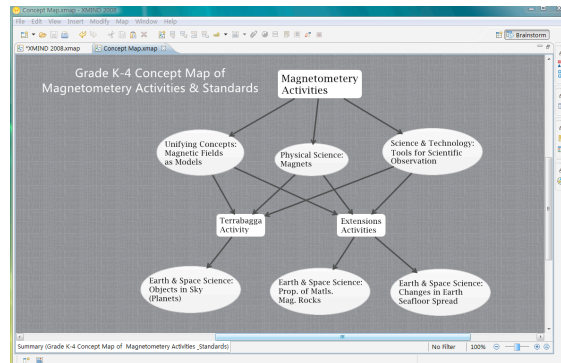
Concept Map.xmap - XMIND 2008

File Edit View Insert Modify Map Window Help

Brainstorm

*XMIND 2008.xmap Concept Map.xmap

Grade K-4 Concept Map of Magnetometery Activities & Standards

Magnetometery Activities

Unifying Concepts: Magnetic Fields as Models

Physical Science: Magnets

Science & Technology: Tools for Scientific Observation

Terrabagga Activity

Extensions Activities

Earth & Space Science: Objects in Sky (Planets)

Earth & Space Science: Prop. of Matls. Mag. Rocks

Earth & Space Science: Changes in Earth Seafloor Spread

Summary (Grade K-4 Concept Map of Magnetometery Activities ,Standards)

No Filter 100%